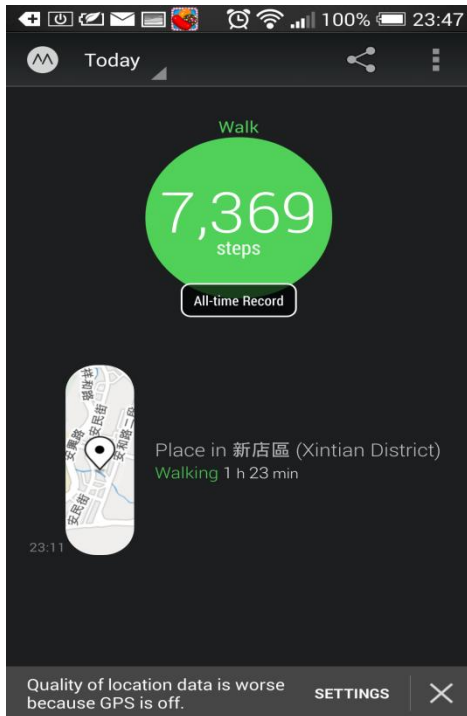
100% 23:47

Today

Walk

7,369
steps

All-time Record

安康路
安民街
安和路二段

Place in 新店區 (Xintian District)
Walking 1 h 23 min

23:11

Quality of location data is worse because GPS is off.

SETTINGS